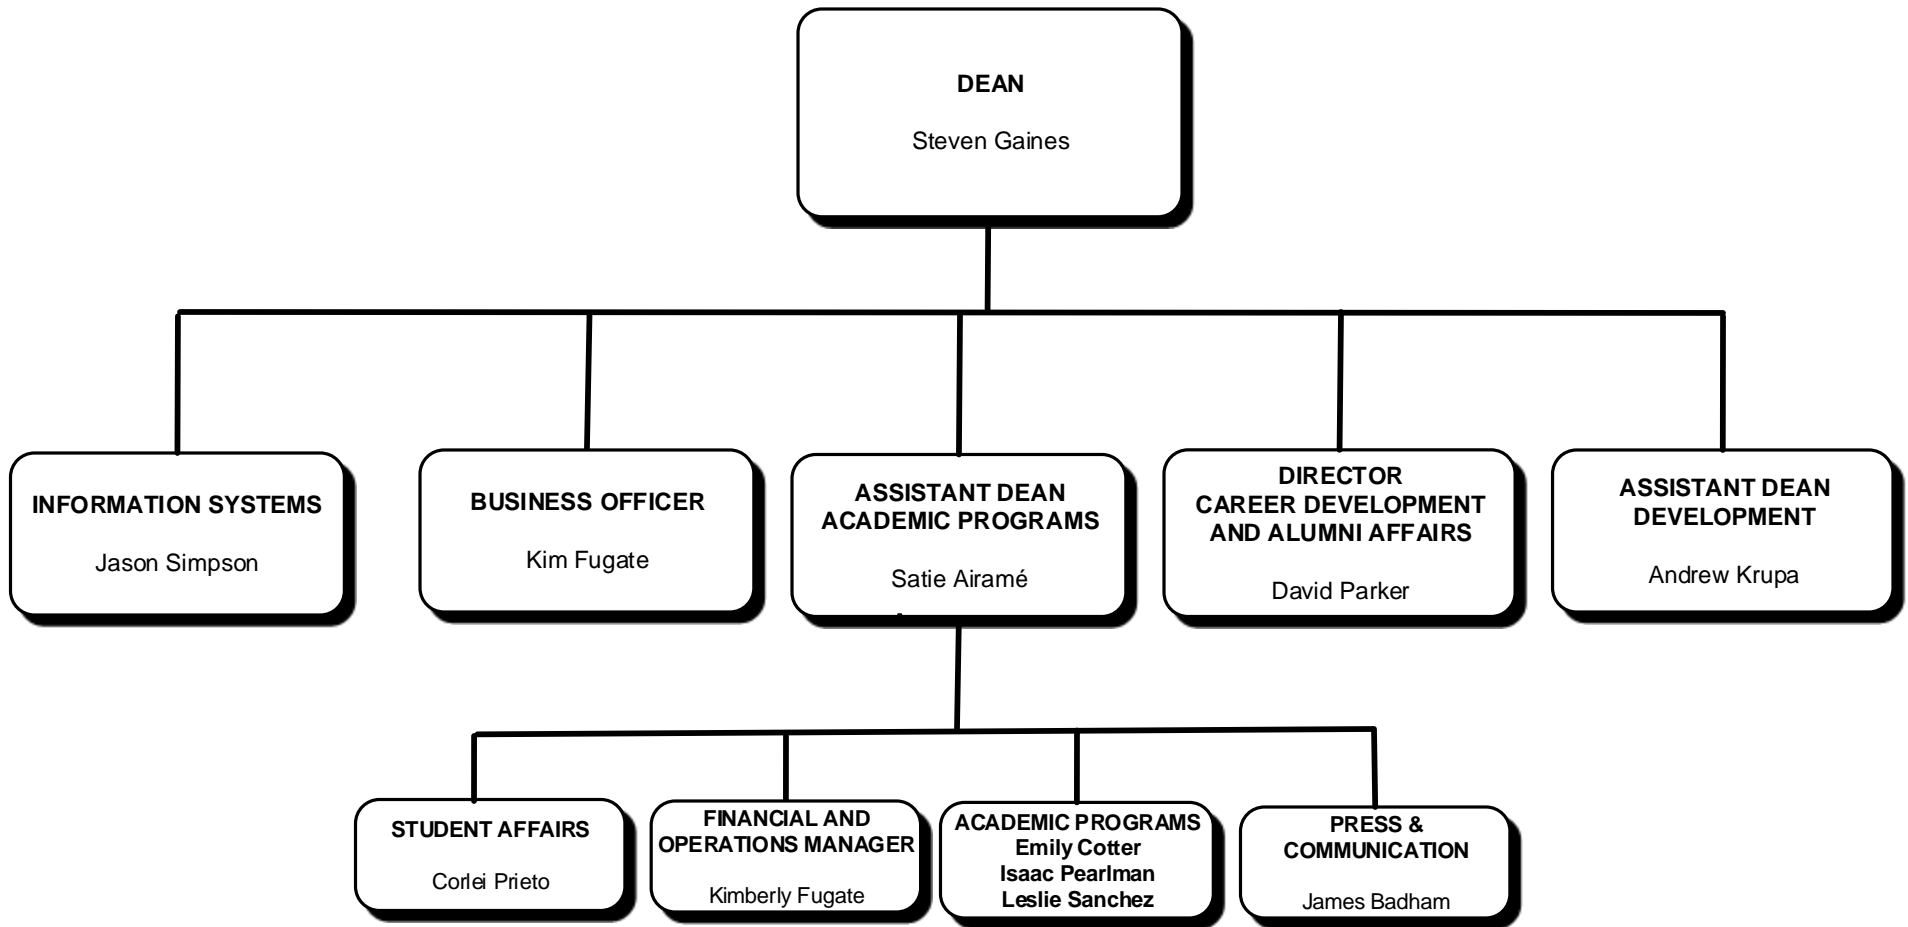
DEAN
Steven Gaines

INFORMATION SYSTEMS
Jason Simpson

BUSINESS OFFICER
Kim Fugate

ASSISTANT DEAN ACADEMIC PROGRAMS
Satie Airamé

DIRECTOR CAREER DEVELOPMENT AND ALUMNI AFFAIRS
David Parker

ASSISTANT DEAN DEVELOPMENT
Andrew Krupa

STUDENT AFFAIRS
Corlei Prieto

FINANCIAL AND OPERATIONS MANAGER
Kimberly Fugate

ACADEMIC PROGRAMS
Emily Cotter
Isaac Pearlman
Leslie Sanchez

PRESS & COMMUNICATION
James Badham